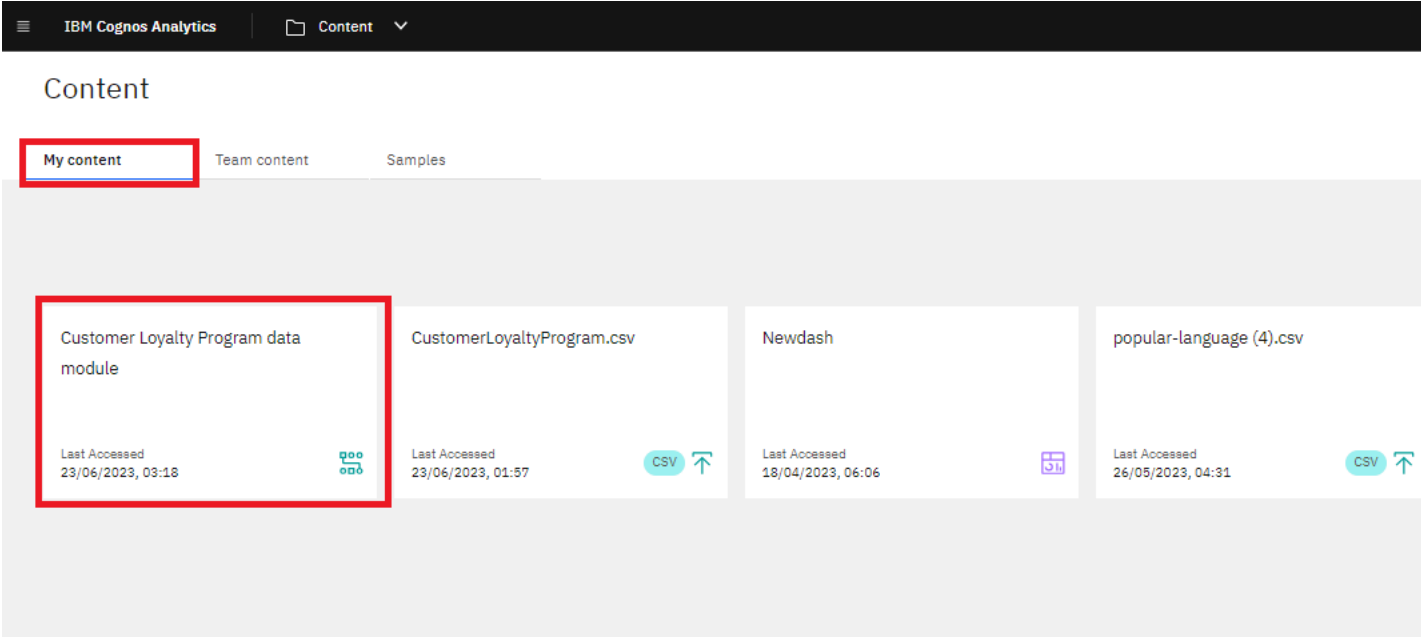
IBM Cognos Analytics

Content

Content

My content
Team content
Samples

Customer Loyalty Program data module

Last Accessed
23/06/2023, 03:18

CustomerLoyaltyProgram.csv

Last Accessed
23/06/2023, 01:57

CSV

Newdash

Last Accessed
18/04/2023, 06:06

popular-language (4).csv

Last Accessed
26/05/2023, 04:31

CSV